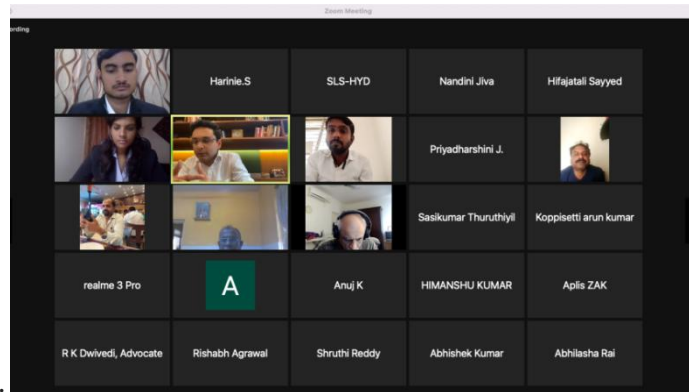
Zoom Meeting

ording

Harinie.S

SLS-HYD

Nandini Jiva

Hifajatali Sayyed

Priyadharshini J.

Sasikumar Thuruthiyil

Koppisetti arun kumar

realme 3 Pro

A

Anuj K

HIMANSHU KUMAR

Aplis ZAK

R K Dwivedi, Advocate

Rishabh Agrawal

Shruthi Reddy

Abhishek Kumar

Abhilasha Rai